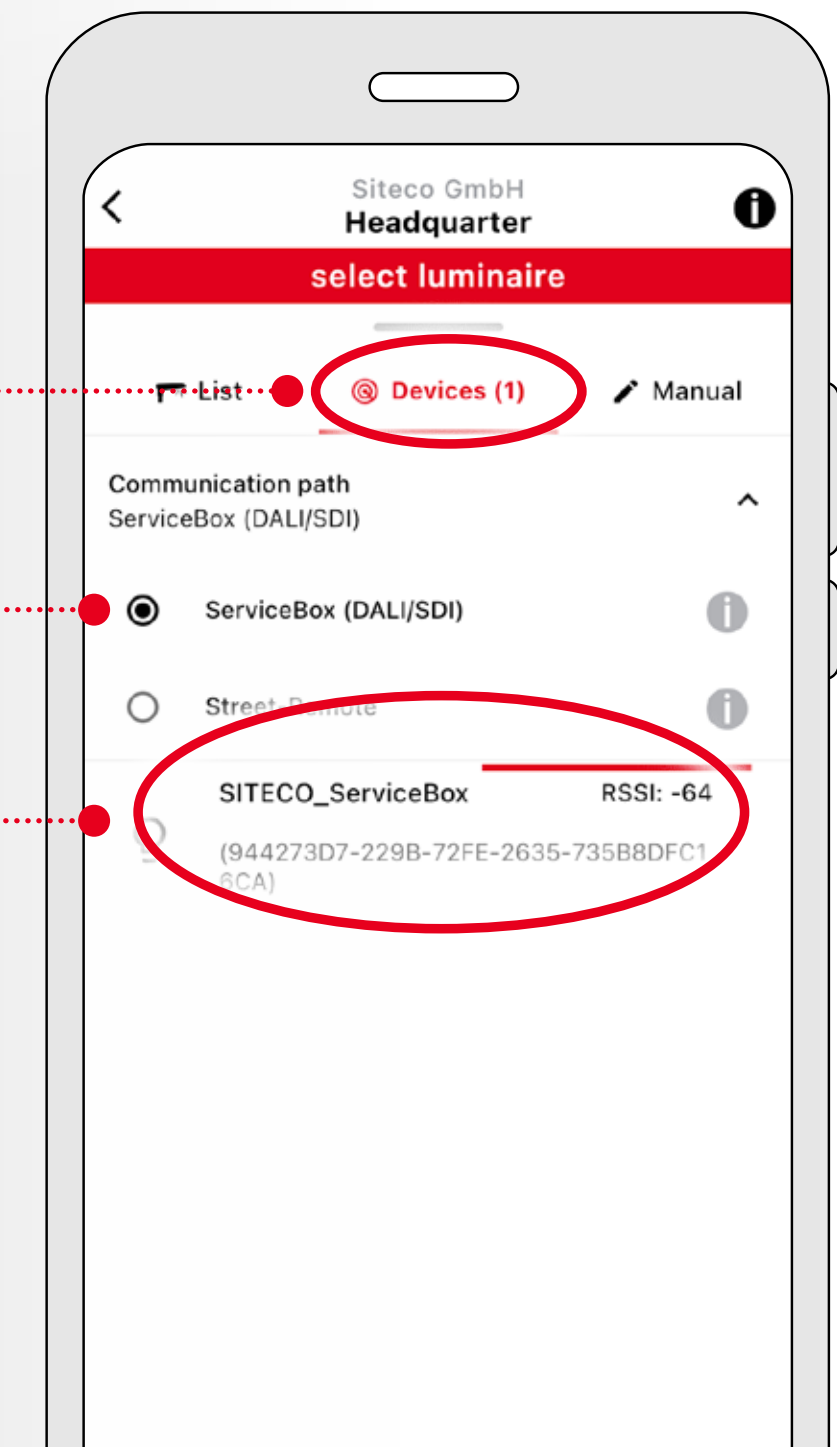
Siteco GmbH
Headquarter

select luminaire

List

Devices (1)

Manual

Communication path
ServiceBox (DALI/SDI)

ServiceBox (DALI/SDI)

Street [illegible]

SITECO_ServiceBox

RSSI: -64

(944273D7-229B-72FE-2635-735B8DFC16CA)